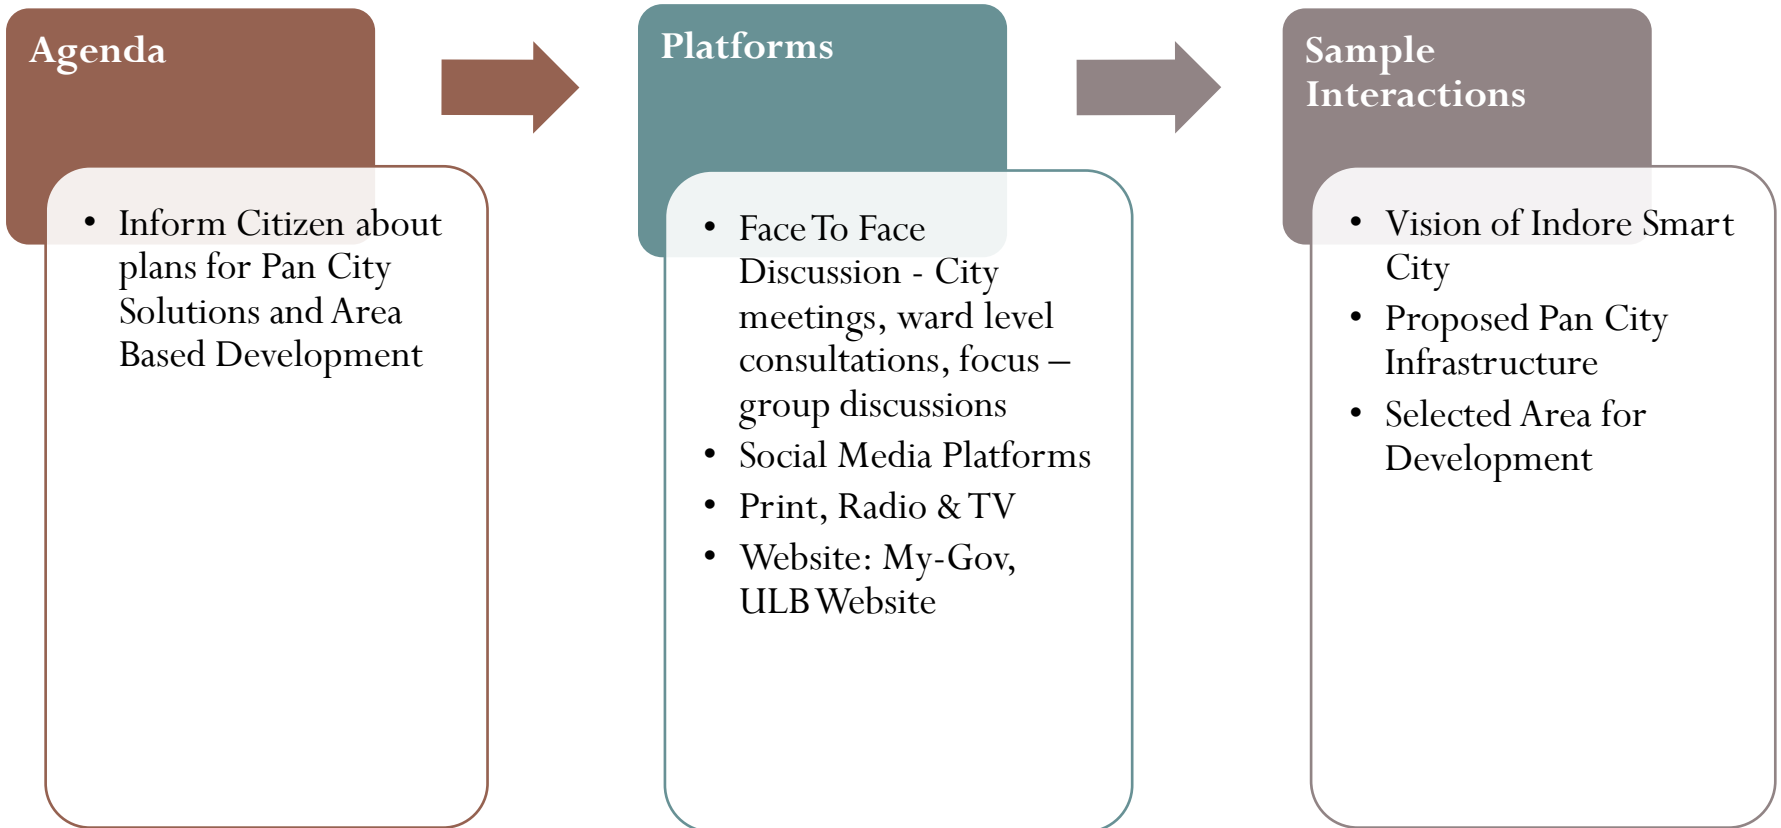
Agenda

- Inform Citizen about plans for Pan City Solutions and Area Based Development

Platforms

- Face To Face Discussion - City meetings, ward level consultations, focus – group discussions
- Social Media Platforms
- Print, Radio & TV
- Website: My-Gov, ULB Website

Sample Interactions

- Vision of Indore Smart City
- Proposed Pan City Infrastructure
- Selected Area for Development